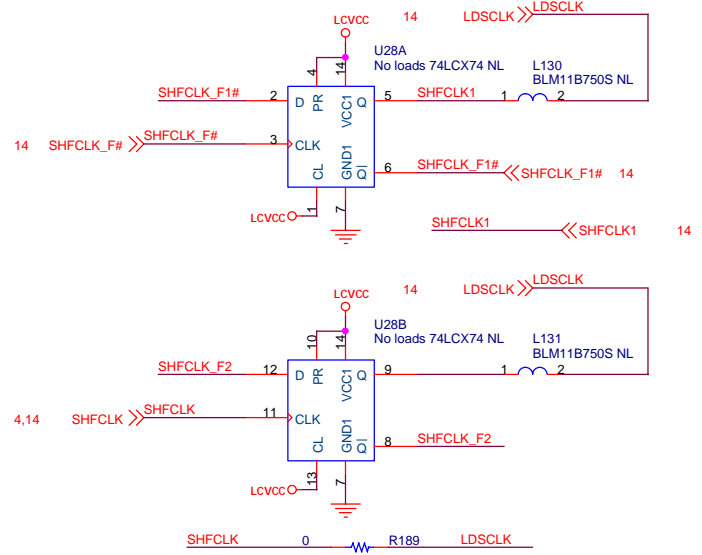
LCVCC 14 LDSCLK LDSCLK

U28A
No loads 74LCX74 NL

L130
BLM11B750S NL

SHFCLK_F1# 2 D PR 4 14 VCC1 Q 5 SHFCLK1 1 2

14 SHFCLK_F# SHFCLK_F# 3 CLK

CL GND1 QI 6 SHFCLK_F1# SHFCLK_F1# 14

LCVCC 1 7

SHFCLK1 SHFCLK1 14

LCVCC 14 LDSCLK LDSCLK

U28B
No loads 74LCX74 NL

L131
BLM11B750S NL

SHFCLK_F2 12 D PR 10 14 VCC1 Q 9 1 2

4,14 SHFCLK SHFCLK 11 CLK

CL GND1 QI 8 SHFCLK_F2

LCVCC 13 7

SHFCLK 0 R189 LDSCLK